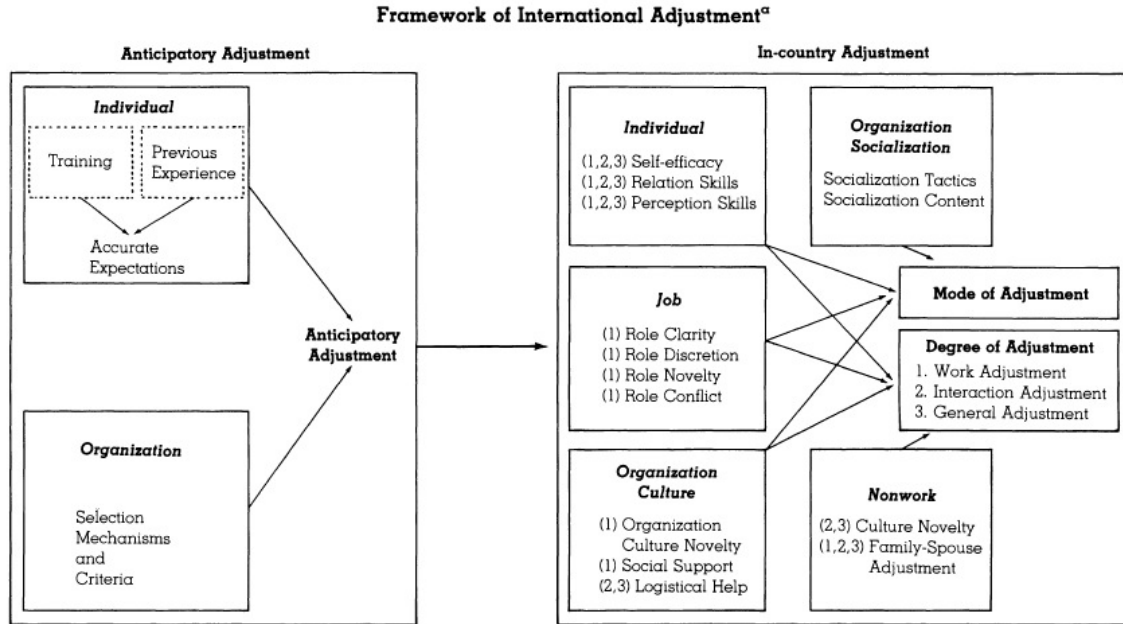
Framework of International Adjustment$^{a}$

Anticipatory Adjustment

Individual

Training

Previous Experience

Accurate Expectations

Organization

Selection Mechanisms and Criteria

Anticipatory Adjustment

In-country Adjustment

Individual

(1,2,3) Self-efficacy
(1,2,3) Relation Skills
(1,2,3) Perception Skills

Organization Socialization

Socialization Tactics
Socialization Content

Job

(1) Role Clarity
(1) Role Discretion
(1) Role Novelty
(1) Role Conflict

Mode of Adjustment

Degree of Adjustment
1. Work Adjustment
2. Interaction Adjustment
3. General Adjustment

Organization Culture

(1) Organization Culture Novelty
(1) Social Support
(2,3) Logistical Help

Nonwork

(2,3) Culture Novelty
(1,2,3) Family-Spouse Adjustment